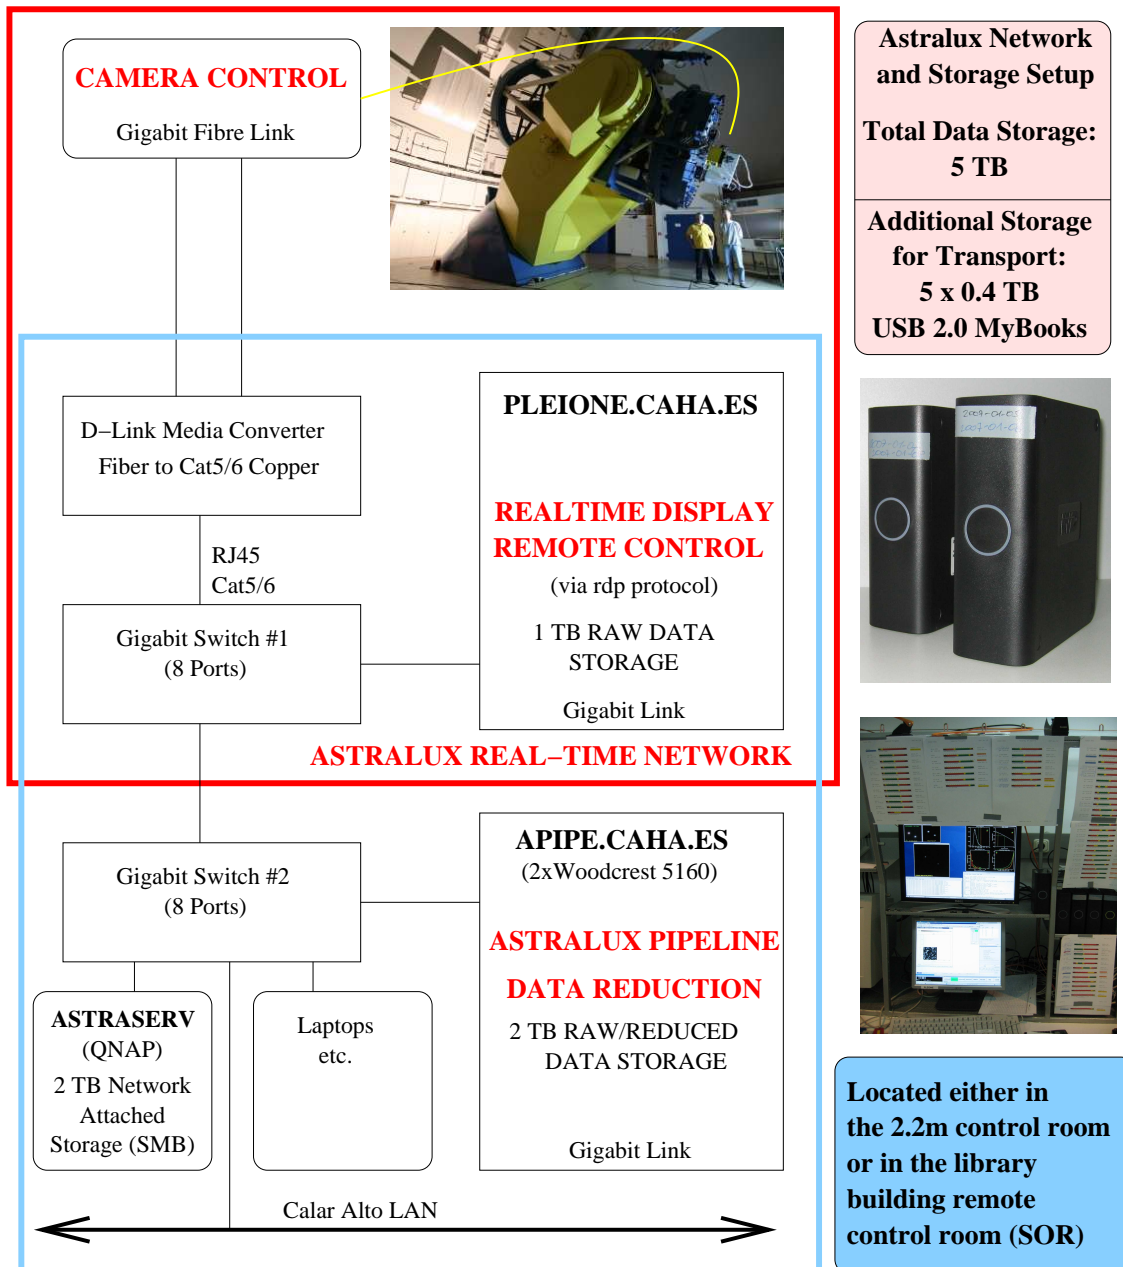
CAMERA CONTROL

Gigabit Fibre Link

Astralux Network and Storage Setup

Total Data Storage: 5 TB

Additional Storage for Transport: 5 x 0.4 TB USB 2.0 MyBooks

D−Link Media Converter
Fiber to Cat5/6 Copper

RJ45
Cat5/6

Gigabit Switch #1
(8 Ports)

PLEIONE.CAHA.ES

REALTIME DISPLAY
REMOTE CONTROL
(via rdp protocol)

1 TB RAW DATA STORAGE

Gigabit Link

ASTRALUX REAL−TIME NETWORK

Gigabit Switch #2
(8 Ports)

APIPE.CAHA.ES
(2xWoodcrest 5160)

ASTRALUX PIPELINE
DATA REDUCTION

2 TB RAW/REDUCED DATA STORAGE

Gigabit Link

ASTRASERV
(QNAP)
2 TB Network Attached Storage (SMB)

Laptops
etc.

Calar Alto LAN

Located either in the 2.2m control room or in the library building remote control room (SOR)